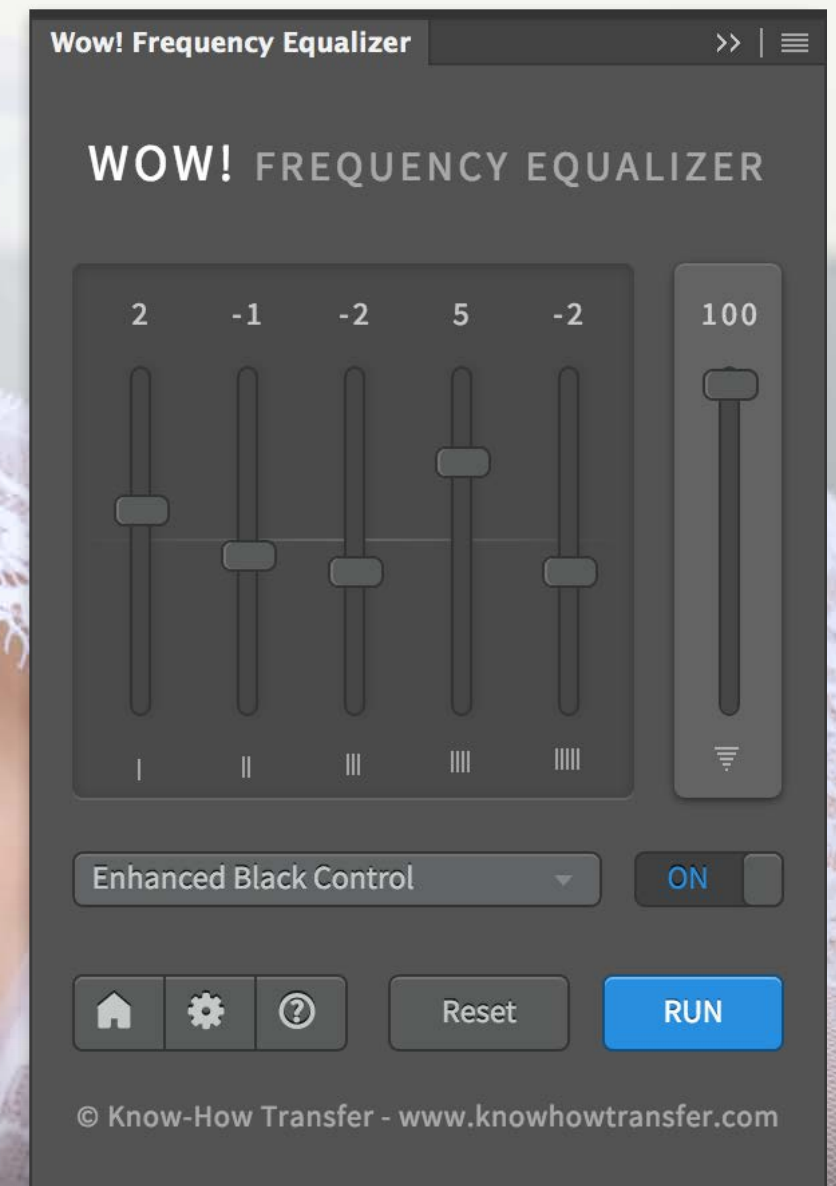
Wow! Frequency Equalizer

WOW! FREQUENCY EQUALIZER

| 2 | -1 | -2 | 5 | -2 | 100 |
|---|---|---|---|---|---|
| I | II | III | IIII | IIIII | |

Enhanced Black Control

ON

Reset

RUN

© Know-How Transfer - www.knowhowtransfer.com